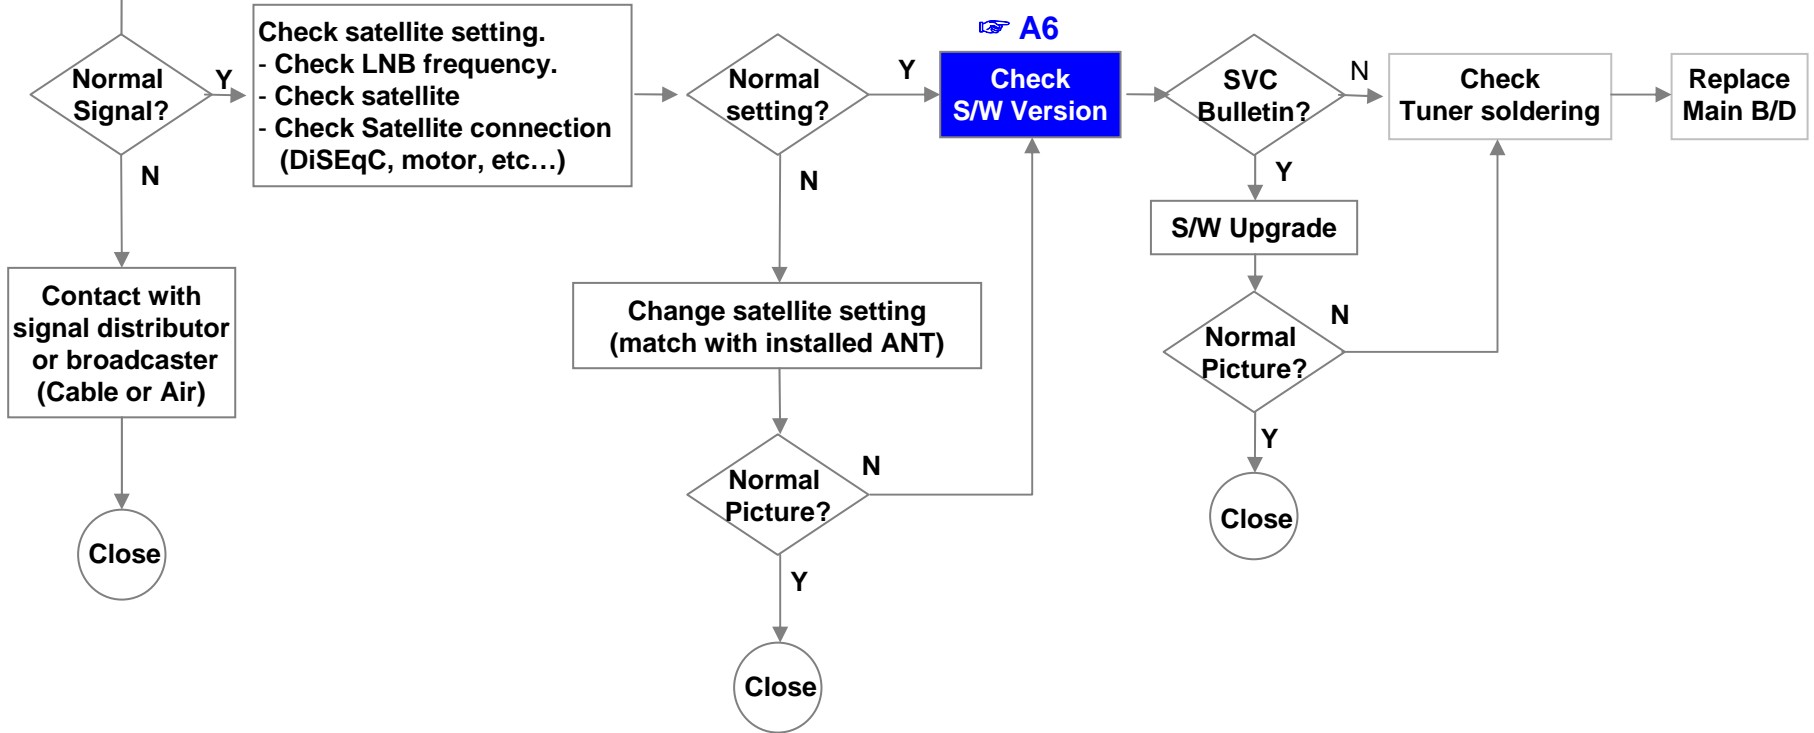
Normal Signal?

Y

N

Contact with signal distributor or broadcaster (Cable or Air)

Close

Check satellite setting.
- Check LNB frequency.
- Check satellite
- Check Satellite connection (DiSEqC, motor, etc…)

Normal setting?

Y

N

Change satellite setting (match with installed ANT)

Normal Picture?

N

Y

Close

☞ A6

Check S/W Version

SVC Bulletin?

N

Y

S/W Upgrade

Normal Picture?

N

Y

Close

Check Tuner soldering

Replace Main B/D